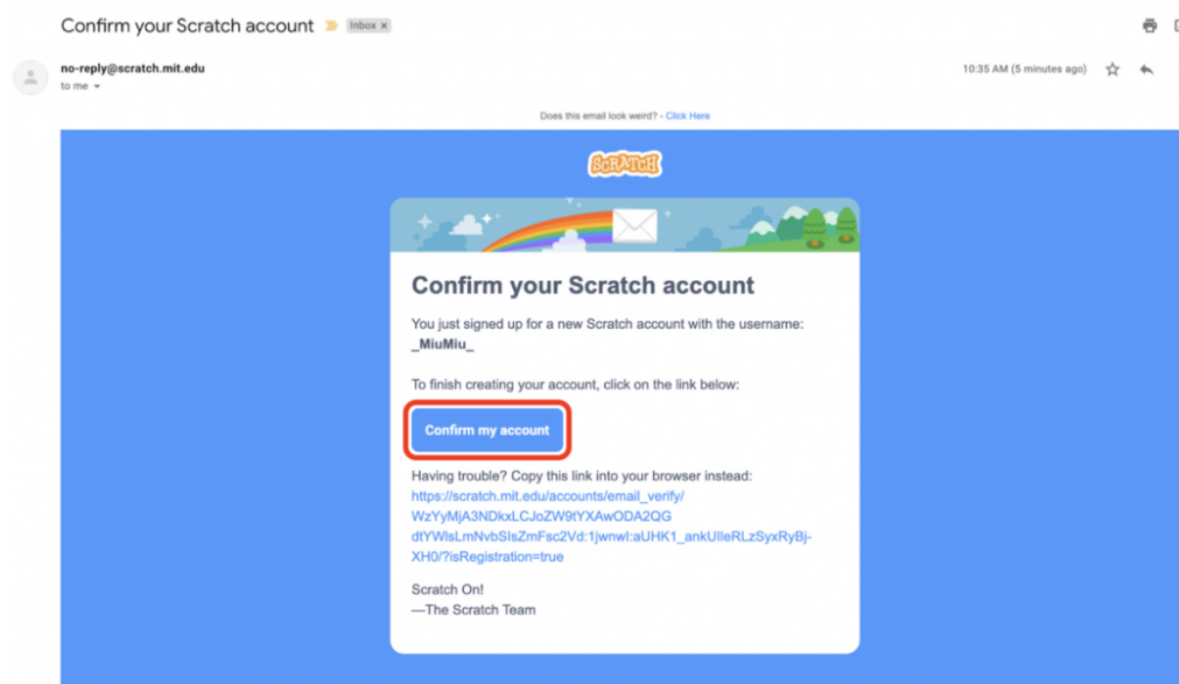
Confirm your Scratch account Inbox ×

no-reply@scratch.mit.edu
to me

10:35 AM (5 minutes ago)

Does this email look weird? - Click Here

SCRATCH

Confirm your Scratch account

You just signed up for a new Scratch account with the username:
_MiuMiu_

To finish creating your account, click on the link below:

Confirm my account

Having trouble? Copy this link into your browser instead:
https://scratch.mit.edu/accounts/email_verify/WzYyMjA3NDkxLCJoZW9tYXAwODA2QGdtYWlsLmNvbSIsZmFsc2Vd:1jwnwl:aUHK1_ankUlleRLzSyxRyBj-XH0/?isRegistration=true

Scratch On!
—The Scratch Team